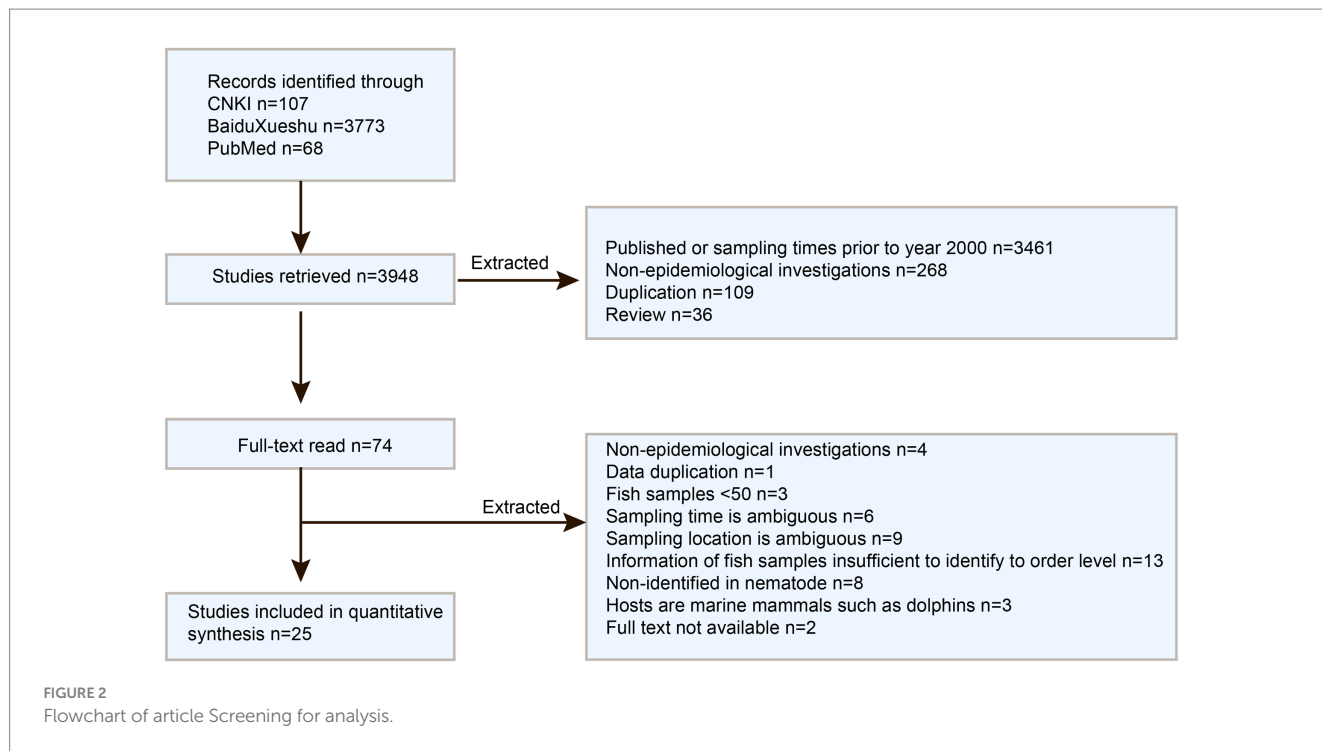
Records identified through
CNKI n=107
BaiduXueshu n=3773
PubMed n=68

Studies retrieved n=3948

Extracted

Published or sampling times prior to year 2000 n=3461
Non-epidemiological investigations n=268
Duplication n=109
Review n=36

Full-text read n=74

Extracted

Non-epidemiological investigations n=4
Data duplication n=1
Fish samples <50 n=3
Sampling time is ambiguous n=6
Sampling location is ambiguous n=9
Information of fish samples insufficient to identify to order level n=13
Non-identified in nematode n=8
Hosts are marine mammals such as dolphins n=3
Full text not available n=2

Studies included in quantitative synthesis n=25

FIGURE 2
Flowchart of article Screening for analysis.